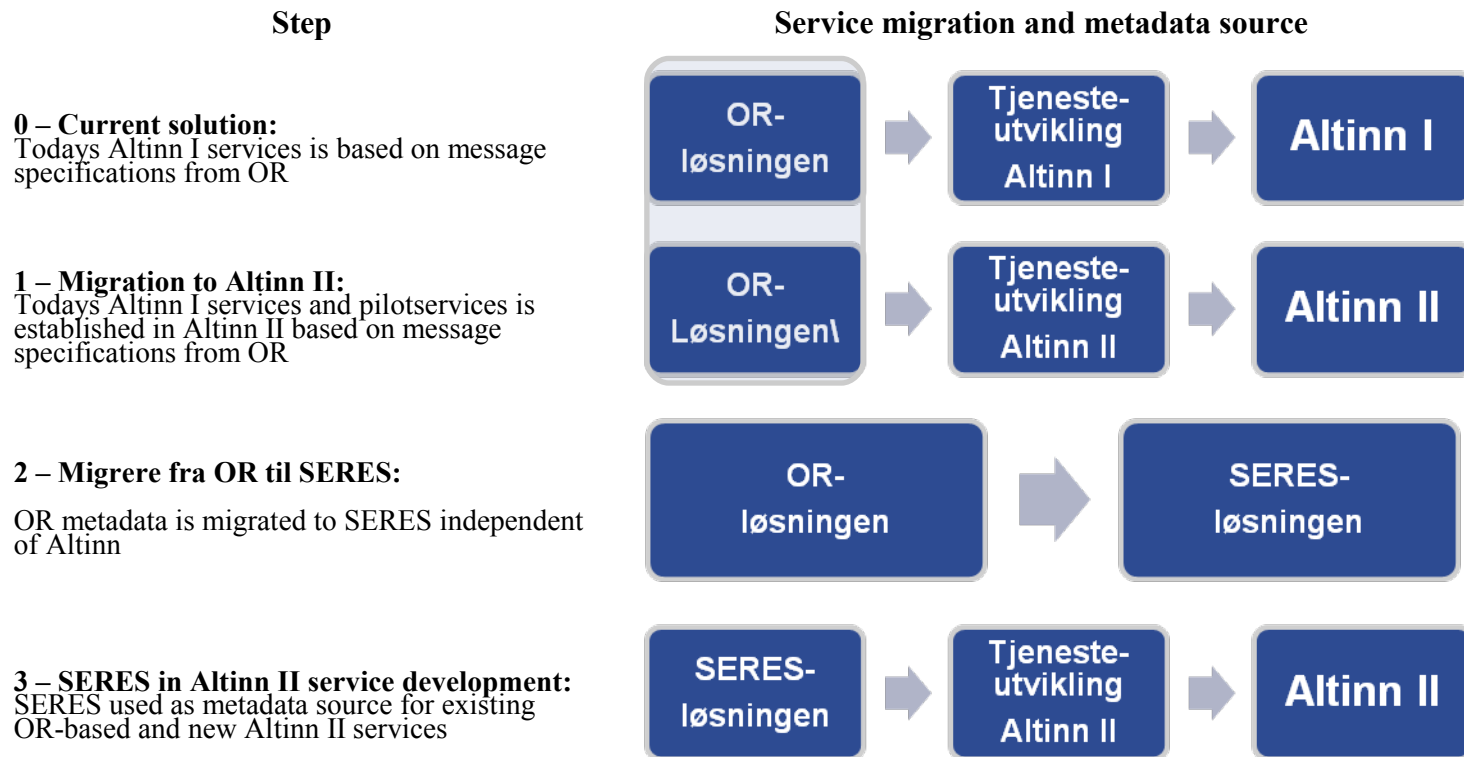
| Step | Service migration and metadata source |
|---|---|
| **0 – Current solution:** Todays Altinn I services is based on message specifications from OR | OR-løsningen → Tjeneste-utvikling Altinn I → Altinn I |
| **1 – Migration to Altinn II:** Todays Altinn I services and pilotservices is established in Altinn II based on message specifications from OR | OR-Løsningen\ → Tjeneste-utvikling Altinn II → Altinn II |
| **2 – Migrere fra OR til SERES:** OR metadata is migrated to SERES independent of Altinn | OR-løsningen → SERES-løsningen |
| **3 – SERES in Altinn II service development:** SERES used as metadata source for existing OR-based and new Altinn II services | SERES-løsningen → Tjeneste-utvikling Altinn II → Altinn II |